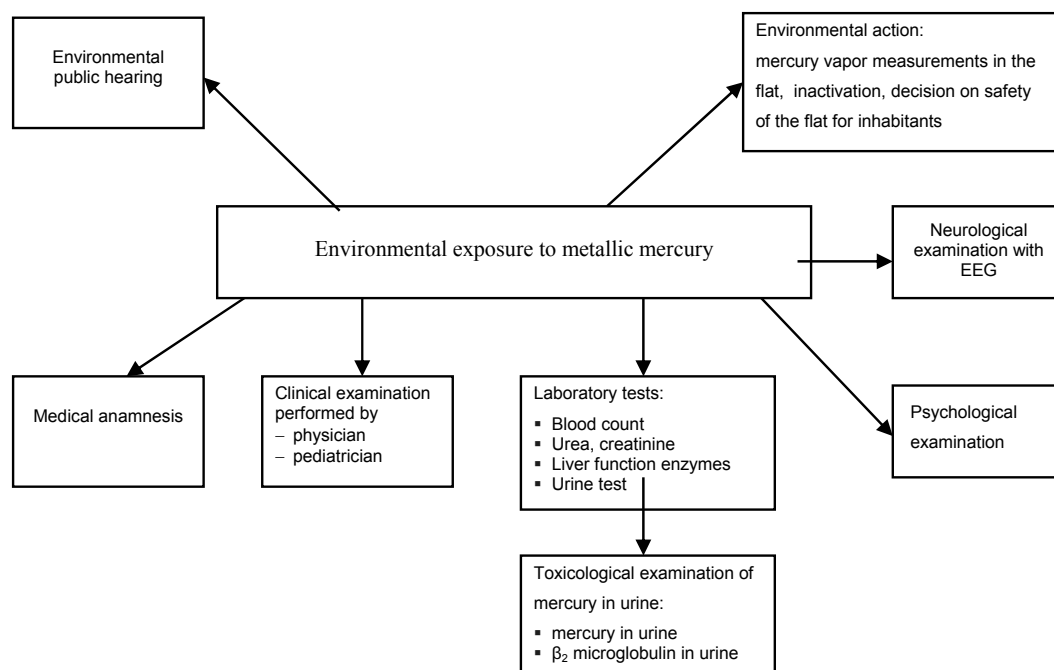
Environmental public hearing

Environmental action:
mercury vapor measurements in the flat, inactivation, decision on safety of the flat for inhabitants

Environmental exposure to metallic mercury

Neurological examination with EEG

Medical anamnesis

Clinical examination performed by
– physician
– pediatrician

Laboratory tests:
▪ Blood count
▪ Urea, creatinine
▪ Liver function enzymes
▪ Urine test

Psychological examination

Toxicological examination of mercury in urine:
▪ mercury in urine
▪ $\beta_2$ microglobulin in urine